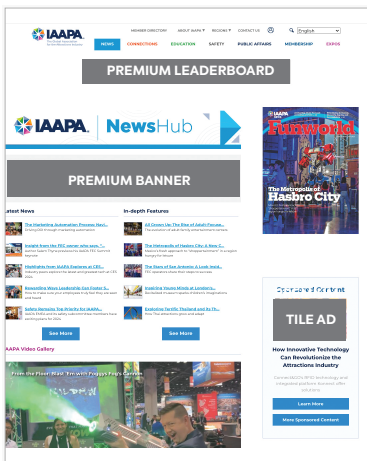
IAAPA

MEMBER DIRECTORY | ABOUT IAAPA ▾ | REGIONS ▾ | CONTACT US | English

NEWS | CONNECTIONS | EDUCATION | SAFETY | PUBLIC AFFAIRS | MEMBERSHIP | EXPOS

PREMIUM LEADERBOARD

IAAPA | NewsHub

Funworld

The Metropolis of Hasbro City

PREMIUM BANNER

Latest News

The Marketing Automation Process Navi...

Insights from the FEC owner who says "...

Highlights from IAAPA Advisers at CEI...

Researching Wave Leadership Can Foster S...

Safety Remains Top Priority for IAAPA...

See More

In-depth Features

All Grown Up: The Rise of Adult Focuse...

The Metropolis of Hasbro City: A New C...

The Stars of San Antonio: A Look Insid...

Inspiring Young Minds at Legoland's...

Exploring Vanfist: Thailand and its Fli...

See More

Sponsored Content

TILE AD

How Innovative Technology Can Revolutionize the Attractions Industry

Learn More

More Sponsored Content

IAAPA Video Gallery

From the Floor: Blast Tree with Froggy's Fog's Cannon